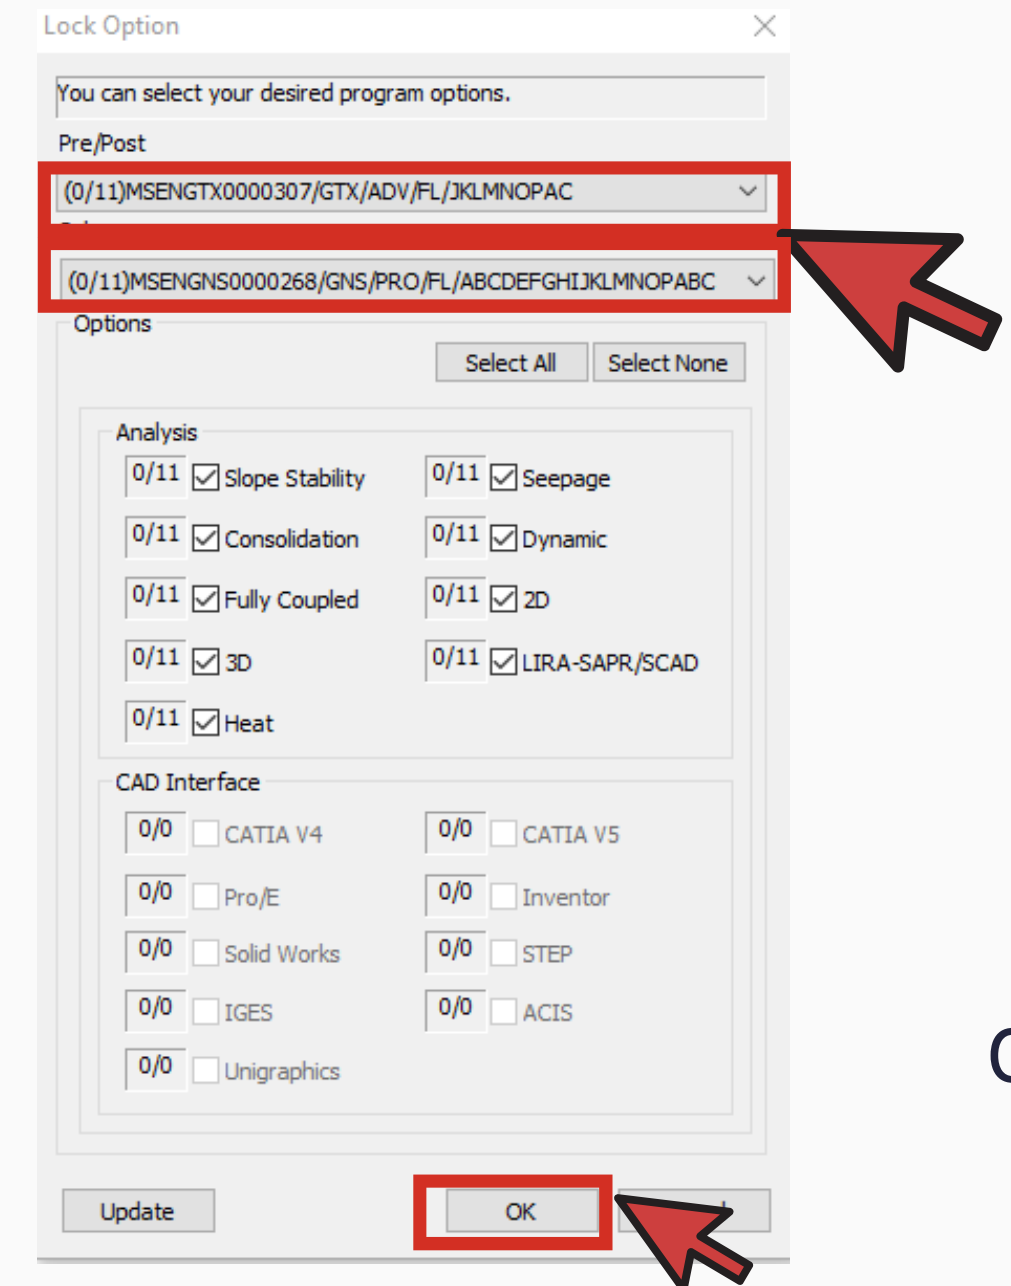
Lock Option

You can select your desired program options.

Pre/Post

(0/11)MSENGTX0000307/GTX/ADV/FL/JKLMNOPAC

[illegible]

(0/11)MSENGNS0000268/GNS/PRO/FL/ABCDEFGHIJKLMNOPABC

Options

Select All | Select None

Analysis

0/11 Slope Stability
0/11 Seepage
0/11 Consolidation
0/11 Dynamic
0/11 Fully Coupled
0/11 2D
0/11 3D
0/11 LIRA-SAPR/SCAD
0/11 Heat

CAD Interface

0/0 CATIA V4
0/0 CATIA V5
0/0 Pro/E
0/0 Inventor
0/0 Solid Works
0/0 STEP
0/0 IGES
0/0 ACIS
0/0 Unigraphics

Update | OK | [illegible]

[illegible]